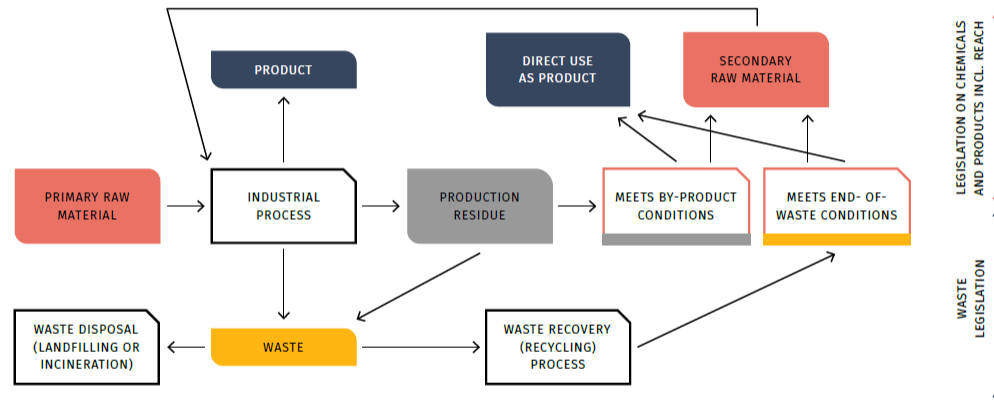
PRODUCT

DIRECT USE AS PRODUCT

SECONDARY RAW MATERIAL

LEGISLATION ON CHEMICALS AND PRODUCTS INCL. REACH

PRIMARY RAW MATERIAL

INDUSTRIAL PROCESS

PRODUCTION RESIDUE

MEETS BY-PRODUCT CONDITIONS

MEETS END- OF-WASTE CONDITIONS

WASTE LEGISLATION

WASTE DISPOSAL (LANDFILLING OR INCINERATION)

WASTE

WASTE RECOVERY (RECYCLING) PROCESS